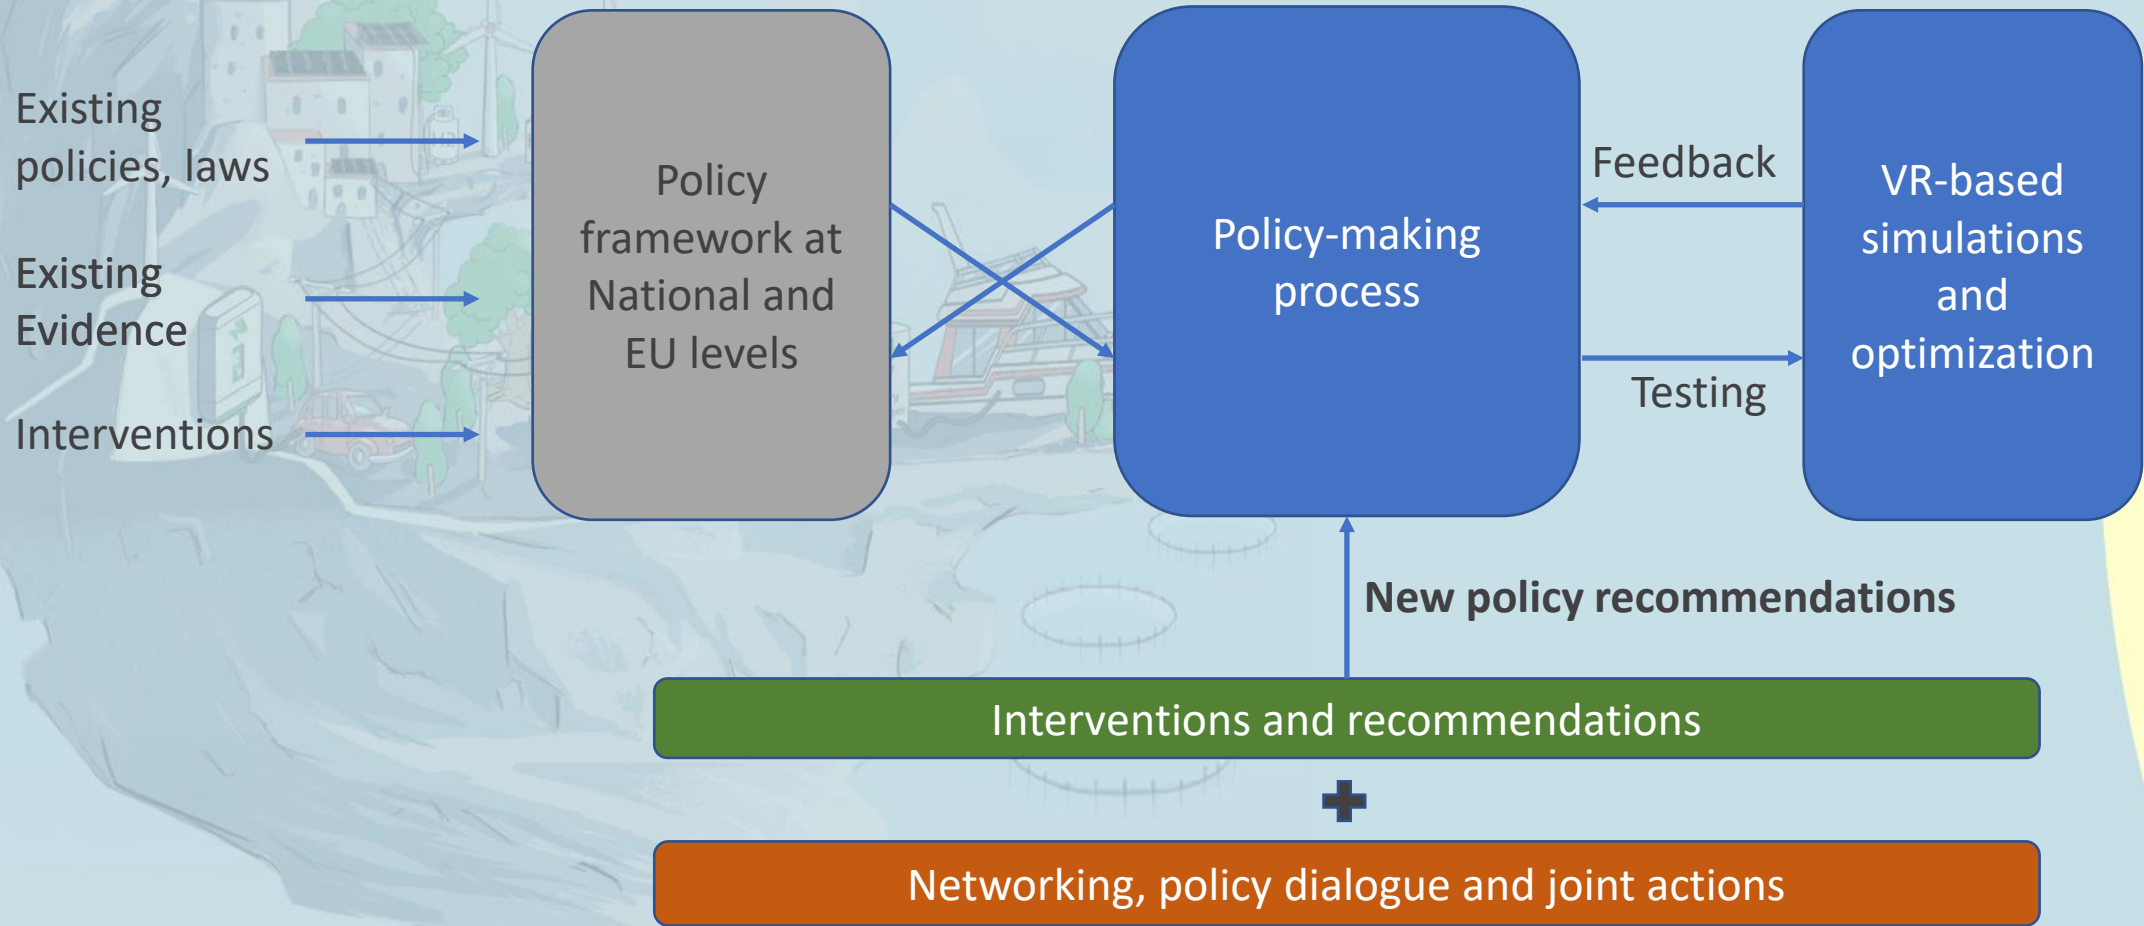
Existing policies, laws

Existing Evidence

Interventions

Policy framework at National and EU levels

Policy-making process

Feedback

Testing

VR-based simulations and optimization

New policy recommendations

Interventions and recommendations

Networking, policy dialogue and joint actions